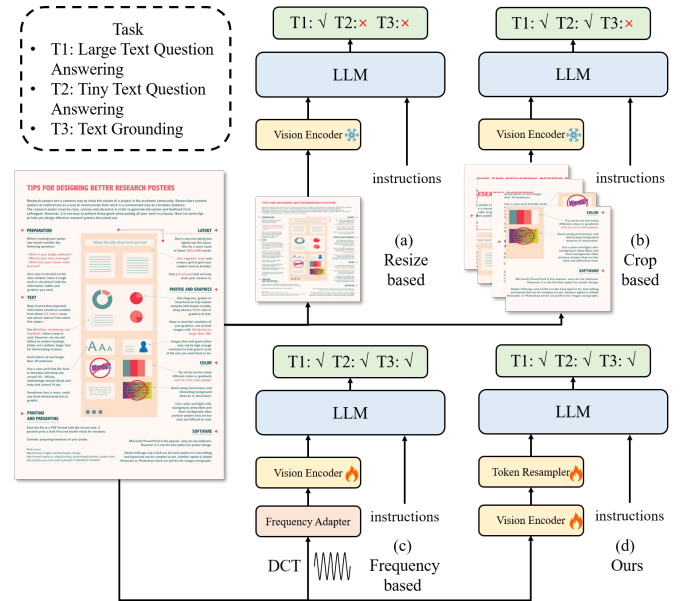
Task
- T1: Large Text Question Answering
- T2: Tiny Text Question Answering
- T3: Text Grounding

T1: √ T2: × T3: ×

LLM

Vision Encoder

instructions

(a) Resize based

T1: √ T2: √ T3: ×

LLM

Vision Encoder

instructions

(b) Crop based

TIPS FOR DESIGNING BETTER RESEARCH POSTERS

PREPARATION

TEXT

LAYOUT

PHOTOS AND GRAPHICS

COLOR

SOFTWARE

PRINTING AND PRESENTING

T1: √ T2: √ T3: √

LLM

Vision Encoder

Frequency Adapter

instructions

DCT

(c) Frequency based

T1: √ T2: √ T3: √

LLM

Token Resampler

Vision Encoder

instructions

(d) Ours